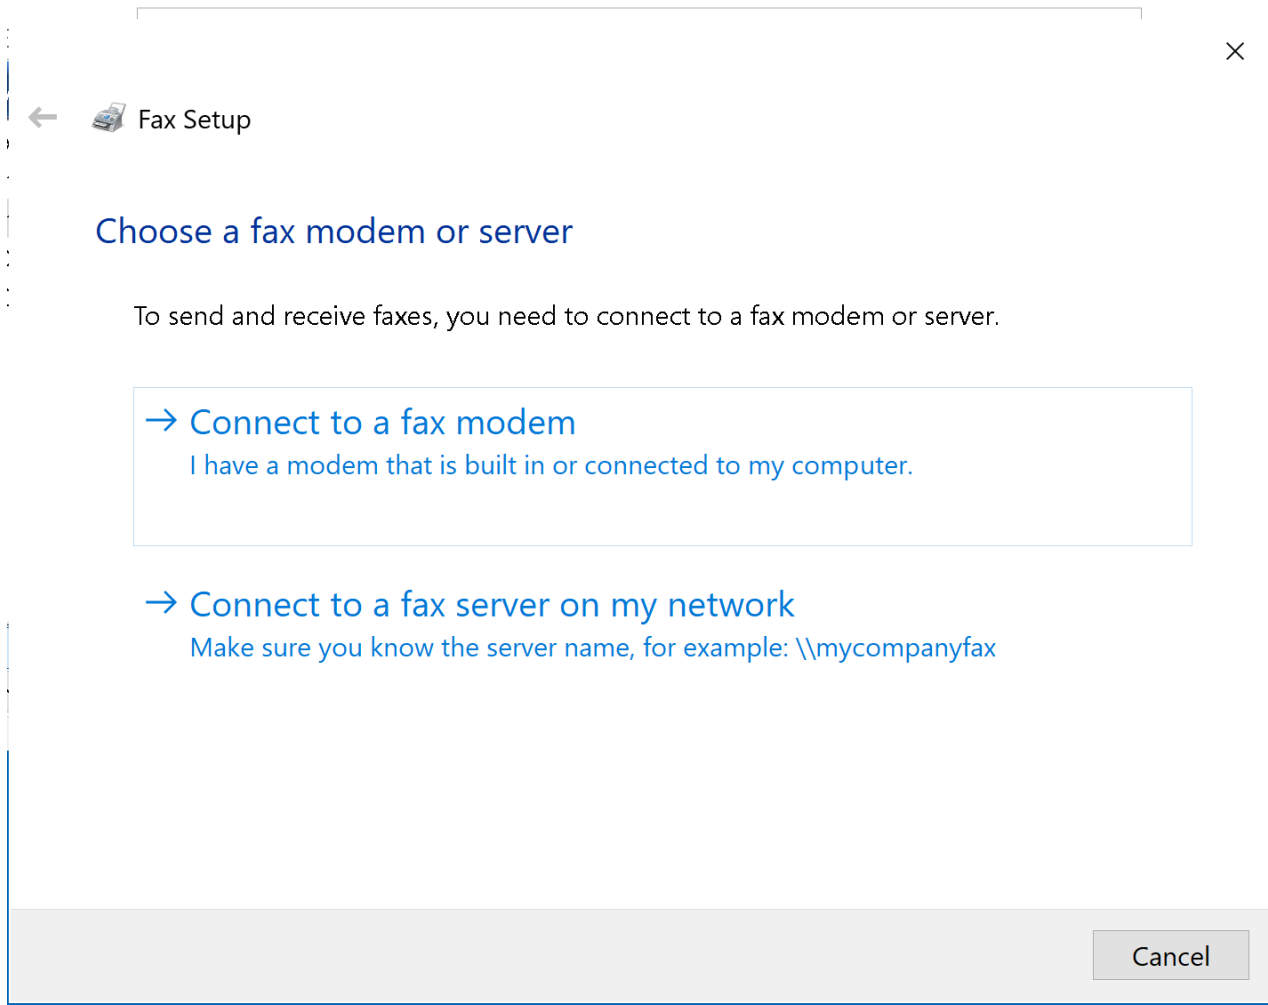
Fax Setup

Choose a fax modem or server

To send and receive faxes, you need to connect to a fax modem or server.

→ Connect to a fax modem
I have a modem that is built in or connected to my computer.

→ Connect to a fax server on my network
Make sure you know the server name, for example: \\mycompanyfax

Cancel